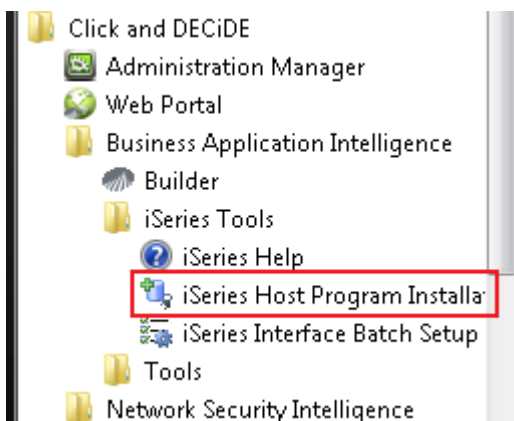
Click and DECiDE
Administration Manager
Web Portal
Business Application Intelligence
Builder
iSeries Tools
iSeries Help
iSeries Host Program Installa
iSeries Interface Batch Setup
Tools
Network Security Intelligence